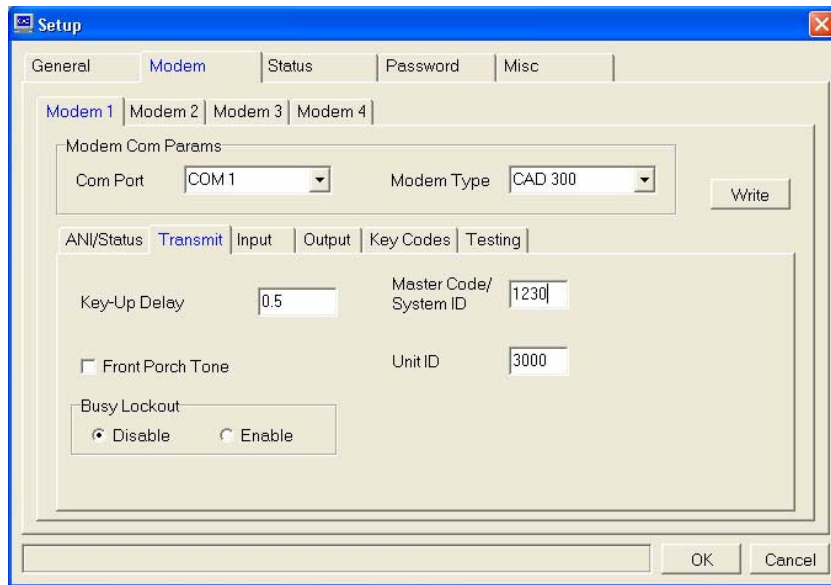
Setup

General | Modem | Status | Password | Misc

Modem 1 | Modem 2 | Modem 3 | Modem 4

Modem Com Params

Com Port COM 1

Modem Type CAD 300

Write

ANI/Status | Transmit | Input | Output | Key Codes | Testing

Key-Up Delay 0.5

Master Code/ System ID 1230

Front Porch Tone

Unit ID 3000

Busy Lockout

Disable Enable

OK Cancel